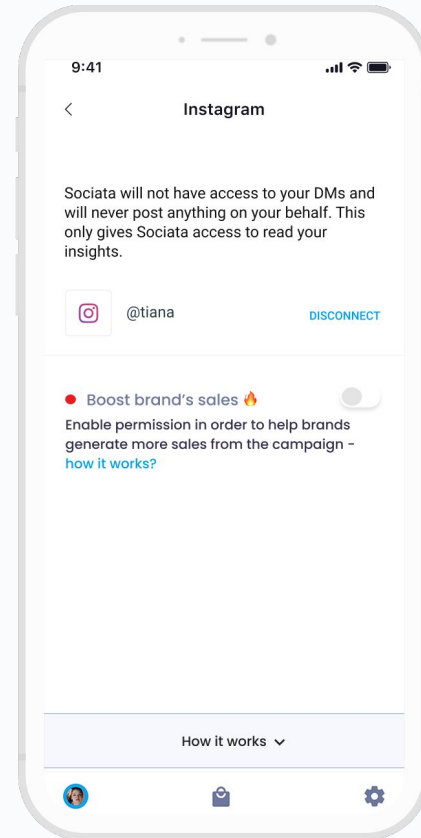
9:41

<

Instagram

Sociata will not have access to your DMs and will never post anything on your behalf. This only gives Sociata access to read your insights.

@tiana

DISCONNECT

Boost brand's sales 🔥

Enable permission in order to help brands generate more sales from the campaign - how it works?

How it works